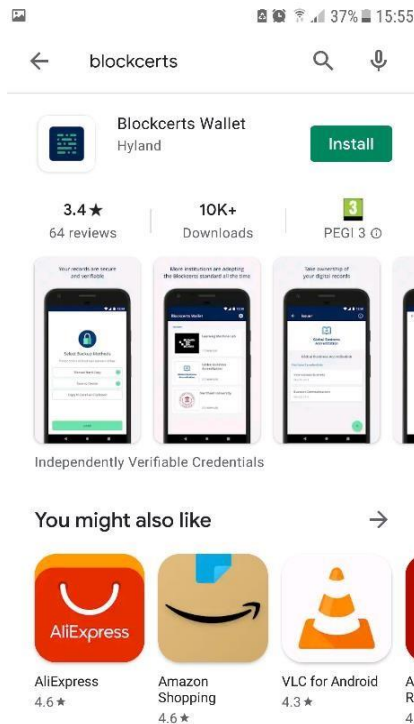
37% 15:55

blockcerts

Blockcerts Wallet
Hyland

Install

3.4★
64 reviews

10K+
Downloads

3
PEGI 3 ⓘ

Your records are secure and verifiable

Select Backup Methods

More institutions are adopting the Blockcerts standard all the time

Blockcerts Wallet

Take ownership of your digital records

Global Bachelor Accreditation

Independently Verifiable Credentials

You might also like

AliExpress

AliExpress
4.6★

Amazon Shopping
4.6★

VLC for Android
4.3★